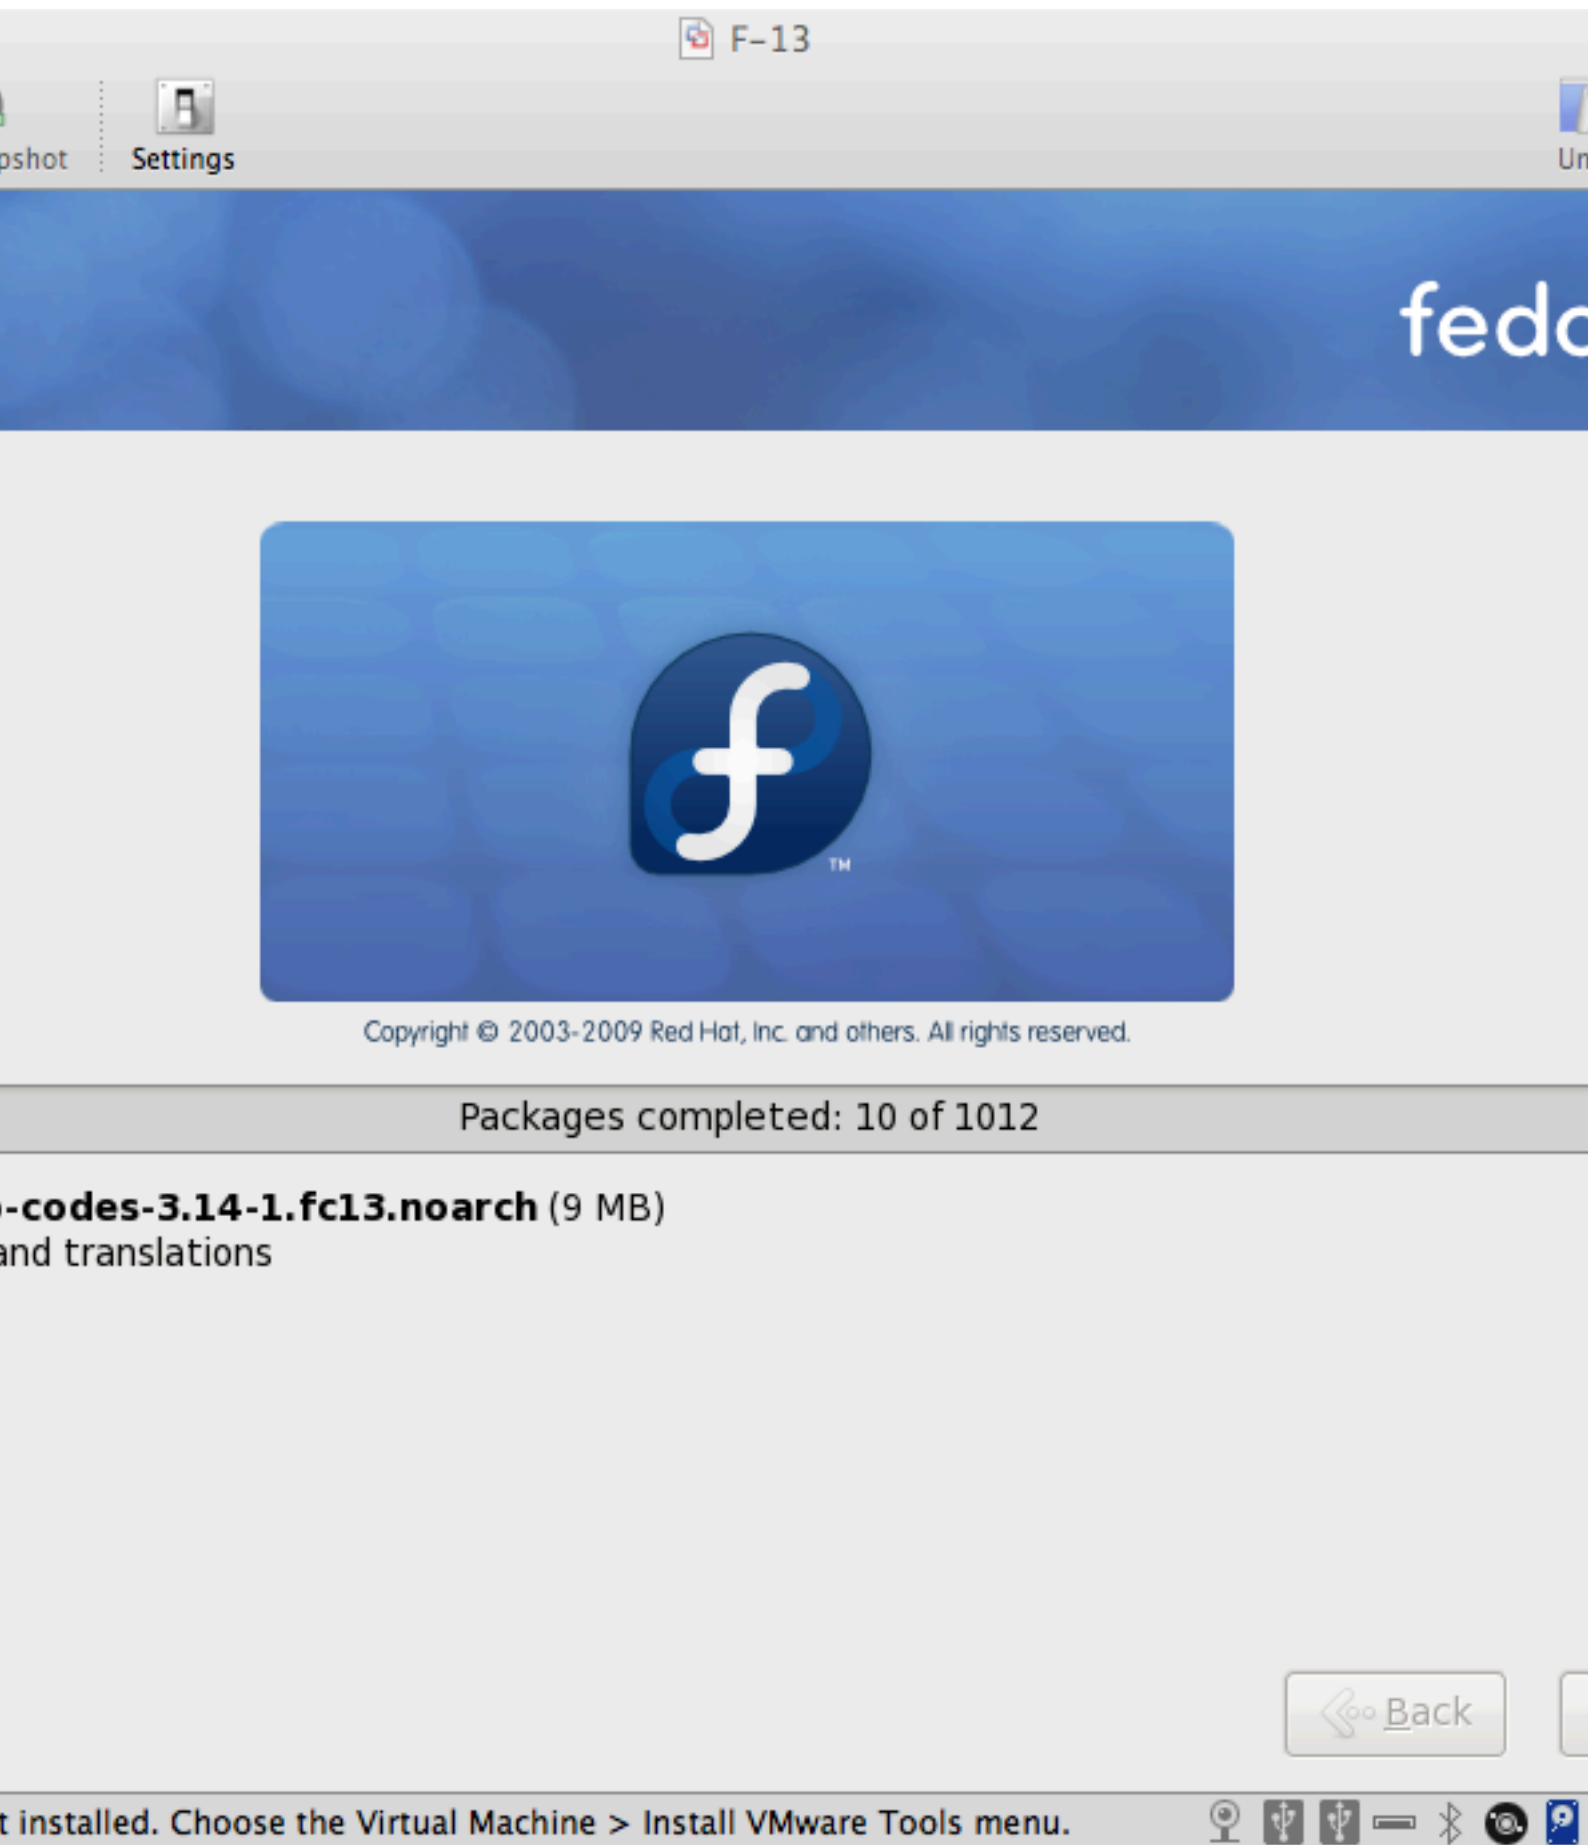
F-13

pshot

Settings

Un

fedo

TM

Copyright © 2003-2009 Red Hat, Inc. and others. All rights reserved.

Packages completed: 10 of 1012

-codes-3.14-1.fc13.noarch (9 MB)
and translations

Back

t installed. Choose the Virtual Machine > Install VMware Tools menu.